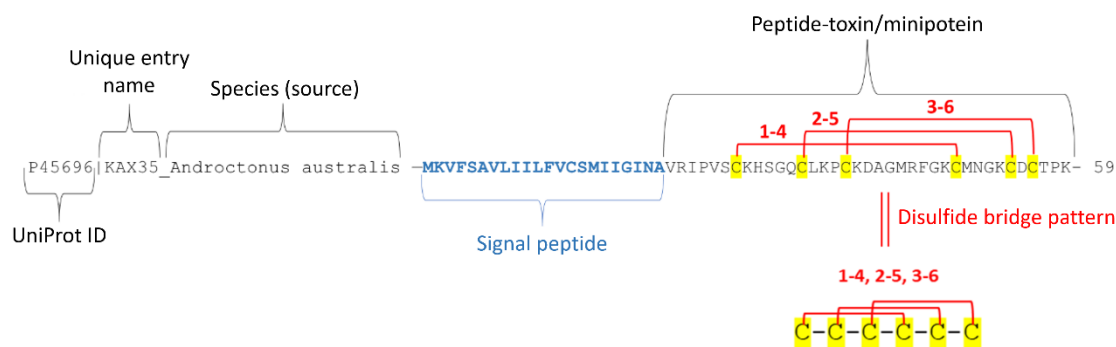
Peptide-toxin/minipotein

Unique entry name

Species (source)

1-4

2-5

3-6

P45696|KAX35_Androctonus australis –MKVFSAVLIIILFVCSMIIGINAVRIPVSCKHSGQCLKPCKDAGMRFGKCMNGKCDCTPK– 59

UniProt ID

Signal peptide

Disulfide bridge pattern

1-4, 2-5, 3-6

C–C–C–C–C–C